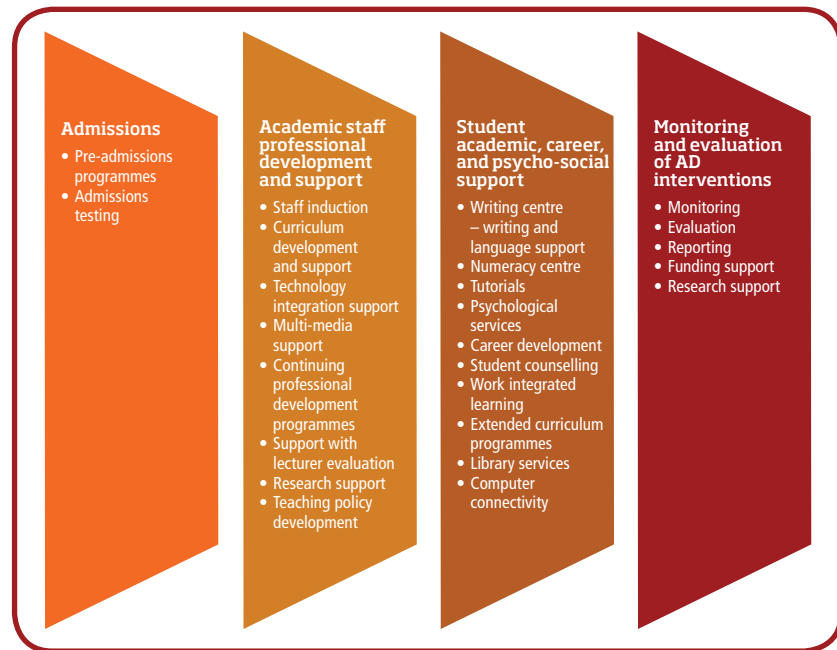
Admissions

- Pre-admissions programmes
- Admissions testing

Academic staff professional development and support

- Staff induction
- Curriculum development and support
- Technology integration support
- Multi-media support
- Continuing professional development programmes
- Support with lecturer evaluation
- Research support
- Teaching policy development

Student academic, career, and psycho-social support

- Writing centre – writing and language support
- Numeracy centre
- Tutorials
- Psychological services
- Career development
- Student counselling
- Work integrated learning
- Extended curriculum programmes
- Library services
- Computer connectivity

Monitoring and evaluation of AD interventions

- Monitoring
- Evaluation
- Reporting
- Funding support
- Research support